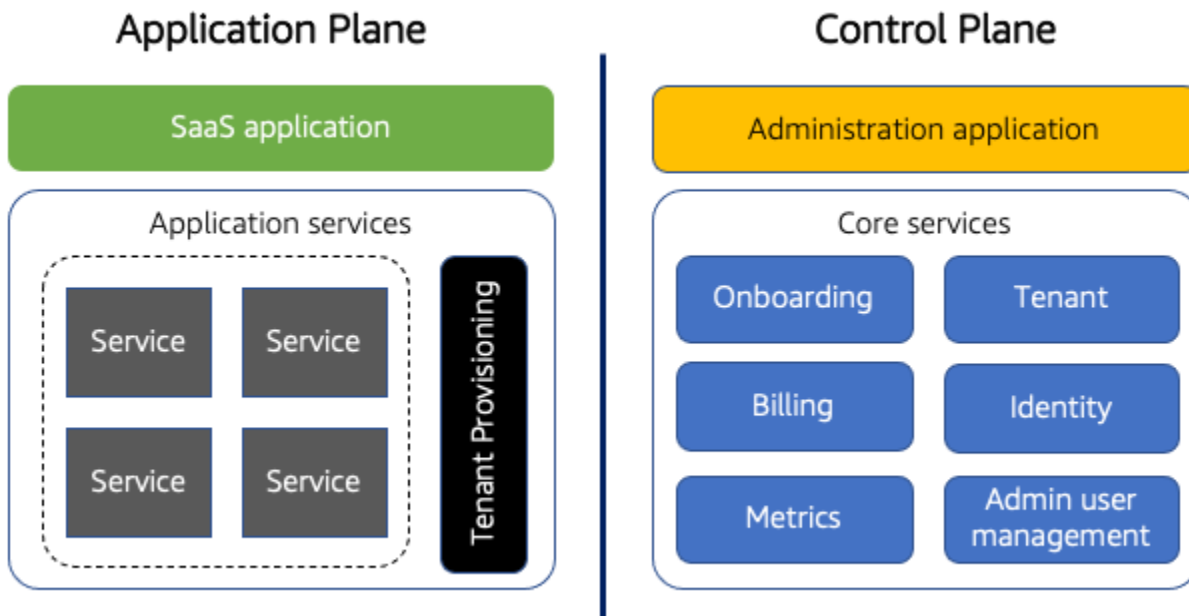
Application Plane

SaaS application

Application services

Service

Service

Service

Service

Tenant Provisioning

Control Plane

Administration application

Core services

Onboarding

Tenant

Billing

Identity

Metrics

Admin user management